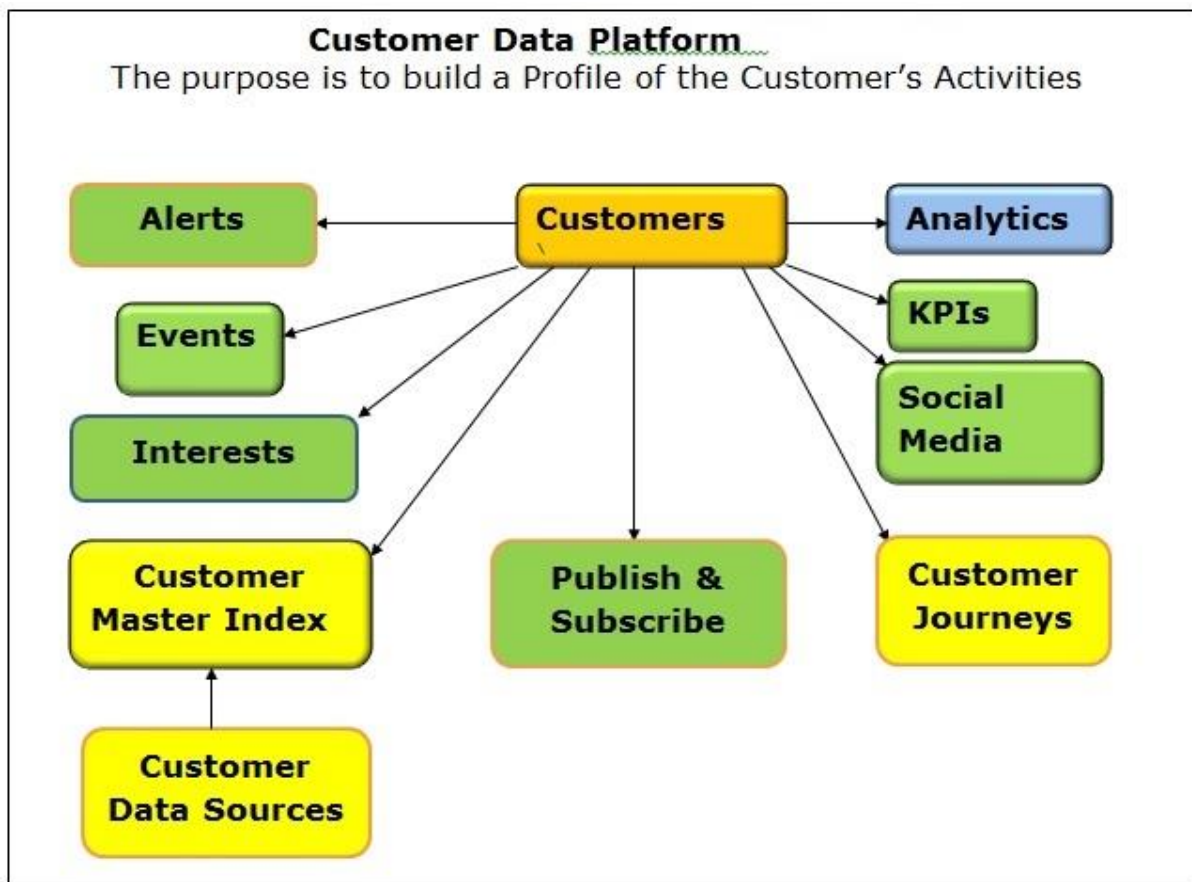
Customer Data Platform
The purpose is to build a Profile of the Customer's Activities

Alerts

Customers

Analytics

Events

KPIs

Social Media

Interests

Customer Master Index

Publish & Subscribe

Customer Journeys

Customer Data Sources